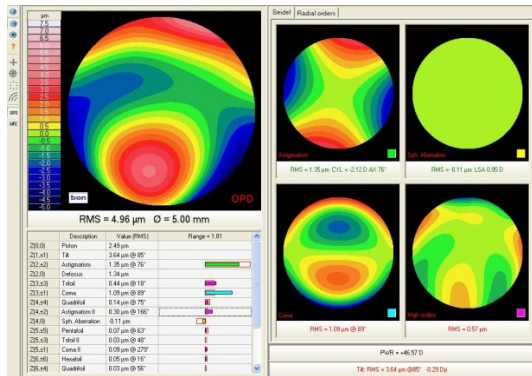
µm
7.5
7.0
6.5
6.0
5.5
5.0
4.5
4.0
3.5
3.0
2.5
2.0
1.5
1.0
0.5
0.0
-0.5
-1.0
-1.5
-2.0
-2.5
-3.0
-3.5
-4.0
-4.5
-5.0

bon
OPD

RMS = 4.96 µm Ø = 5.00 mm

| | Description | Value (RMS) | Range = 1.81 |
|---|---|---|---|
| Z(0,0) | Piston | 2.49 µm | |
| Z(1,±1) | Tilt | 3.64 µm @ 85° | |
| Z(2,±2) | Astigmatism | 1.35 µm @ 76° | |
| Z(2,0) | Defocus | 1.34 µm | |
| Z(3,±3) | Trefoil | 0.44 µm @ 18° | |
| Z(3,±1) | Coma | 1.09 µm @ 89° | |
| Z(4,±4) | Quadrifoil | 0.14 µm @ 75° | |
| Z(4,±2) | Astigmatism II | 0.30 µm @ 166° | |
| Z(4,0) | Sph. Aberration | -0.11 µm | |
| Z(5,±5) | Pentafoil | 0.07 µm @ 63° | |
| Z(5,±3) | Trefoil II | 0.03 µm @ 48° | |
| Z(5,±1) | Coma II | 0.06 µm @ 279° | |
| Z(6,±6) | Hexafoil | 0.05 µm @ 16° | |
| Z(6,±4) | Quadrifoil | 0.03 µm @ 56° | |

Seidel | Radial orders

Astigmatism
RMS = 1.35 µm CYL = -2.12 D AX 76°

Sph. Aberration
RMS = -0.11 µm LSA 0.95 D

Coma
RMS = 1.09 µm @ 89°

High orders
RMS = 0.57 µm

PVR = +46.57 D

Tilt: RMS = 3.64 µm @85° -0.29 Dp